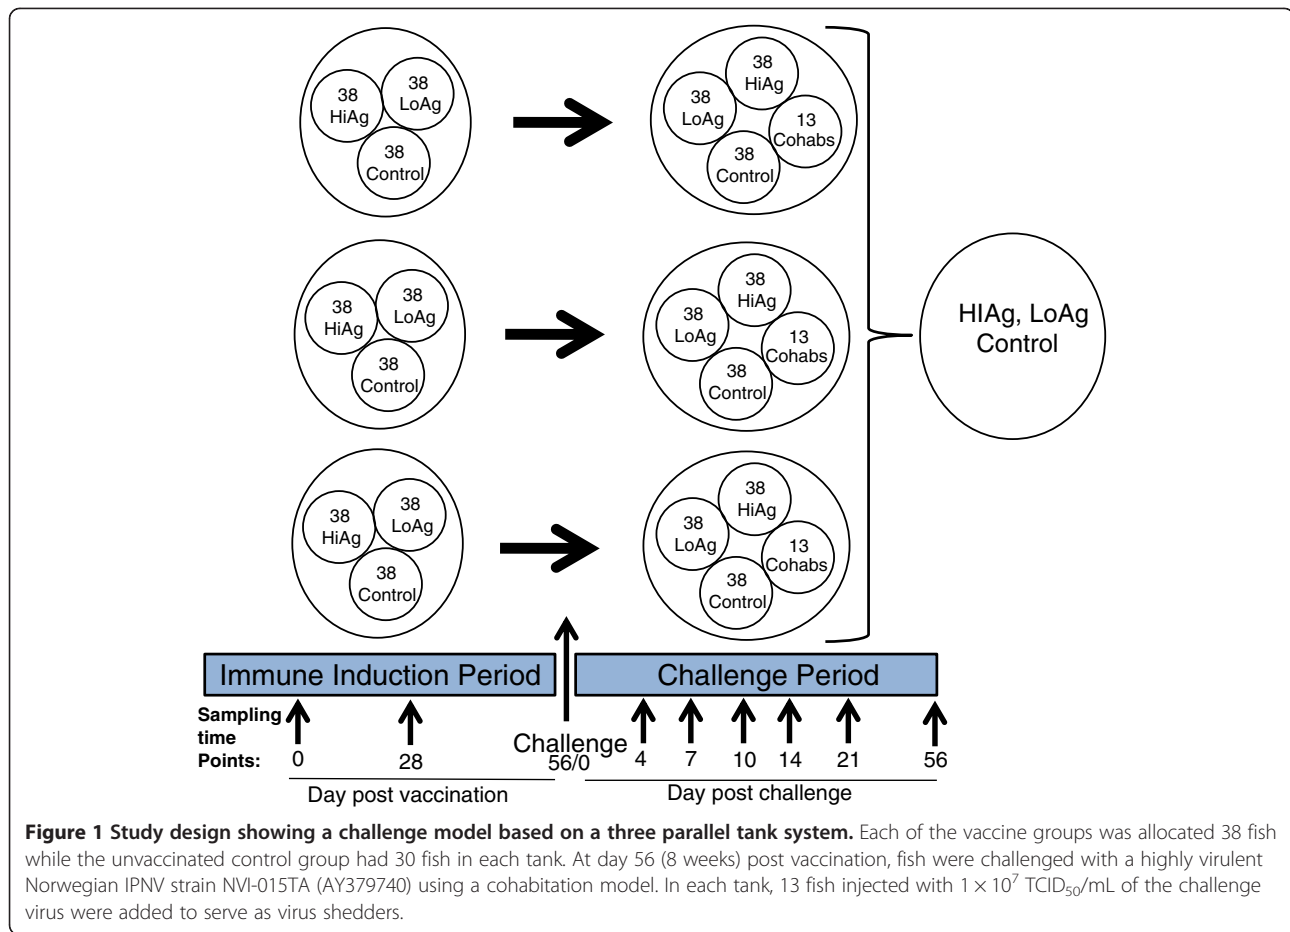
38 HiAg
38 LoAg
38 Control

38 LoAg
38 HiAg
13 Cohabs
38 Control

38 HiAg
38 LoAg
38 Control

38 LoAg
38 HiAg
13 Cohabs
38 Control

38 HiAg
38 LoAg
38 Control

38 LoAg
38 HiAg
13 Cohabs
38 Control

HIAg, LoAg Control

Immune Induction Period

Challenge Period

Sampling time Points: 0 28

Challenge 56/0 4 7 10 14 21 56

Day post vaccination

Day post challenge

**Figure 1 Study design showing a challenge model based on a three parallel tank system.** Each of the vaccine groups was allocated 38 fish while the unvaccinated control group had 30 fish in each tank. At day 56 (8 weeks) post vaccination, fish were challenged with a highly virulent Norwegian IPNV strain NVI-015TA (AY379740) using a cohabitation model. In each tank, 13 fish injected with $1 \times 10^7$ $TCID_{50}$/mL of the challenge virus were added to serve as virus shedders.